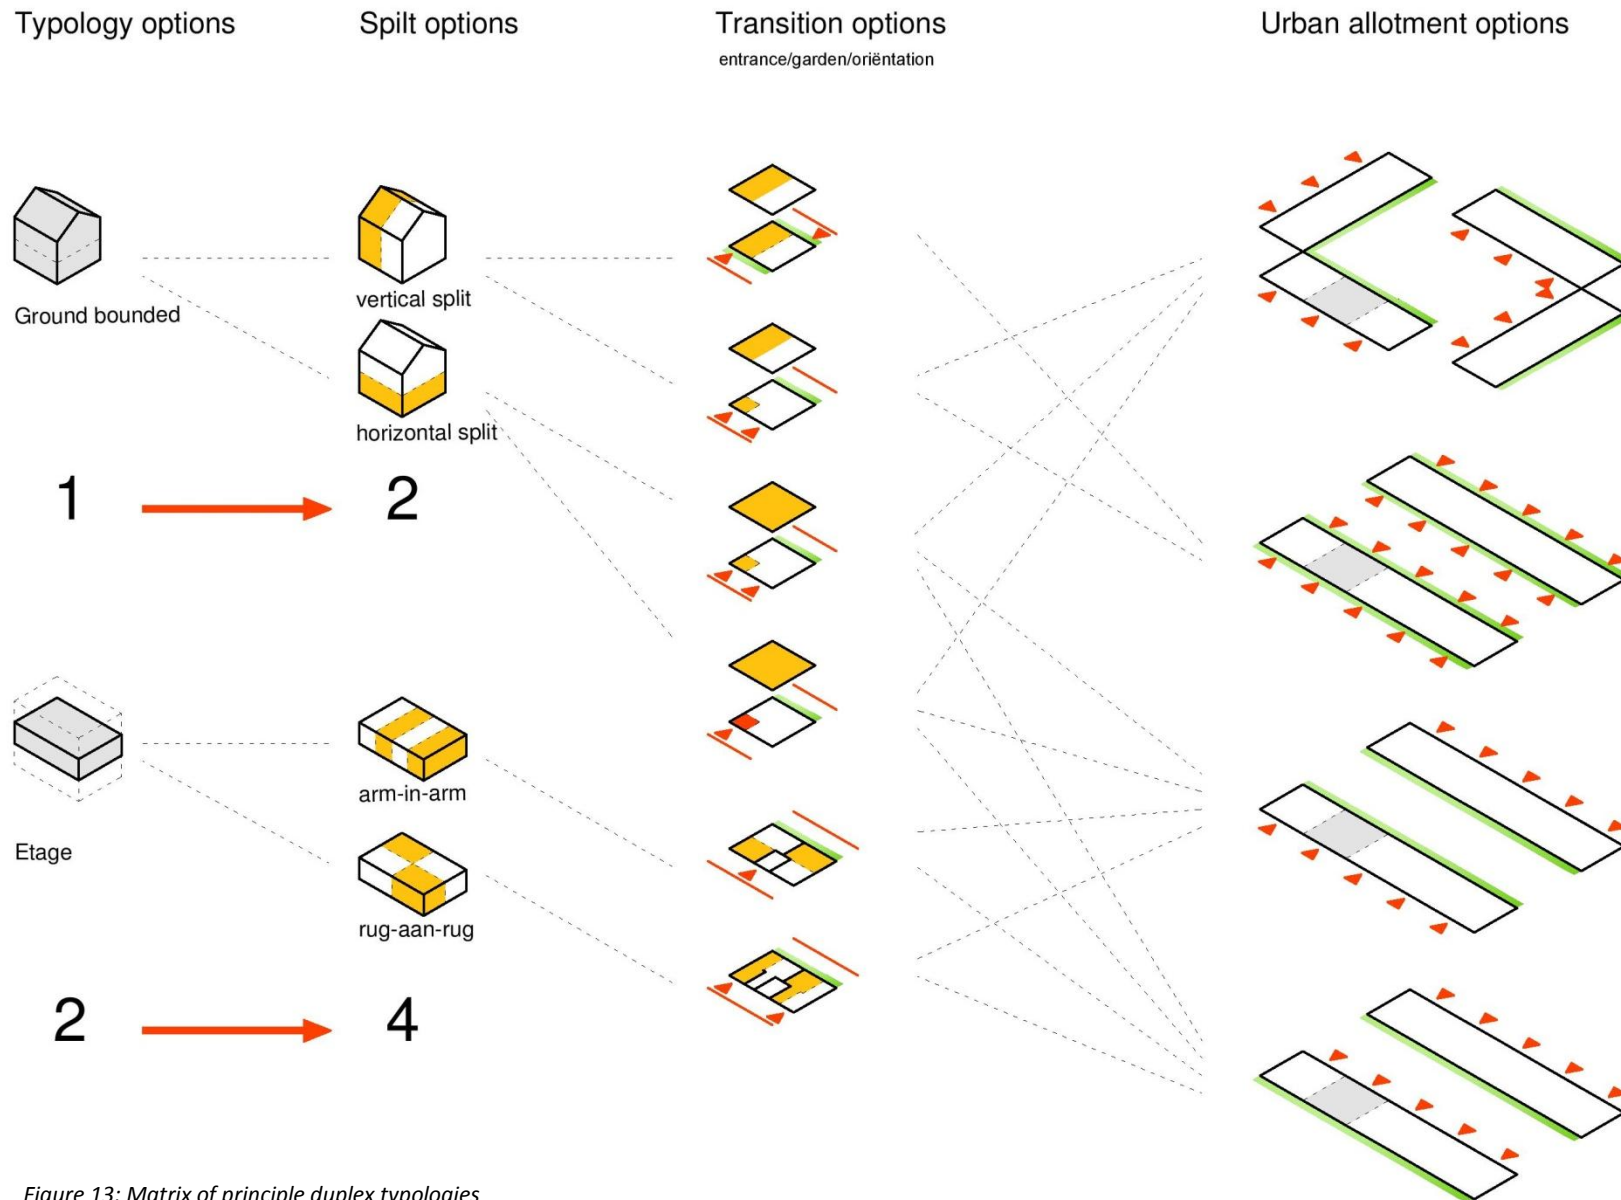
Typology options

Spilt options

Transition options

entrance/garden/oriëntation

Urban allotment options

Ground bounded

vertical split

horizontal split

1

2

Etage

arm-in-arm

rug-aan-rug

2

4

*Figure 13: Matrix of principle duplex typologies*